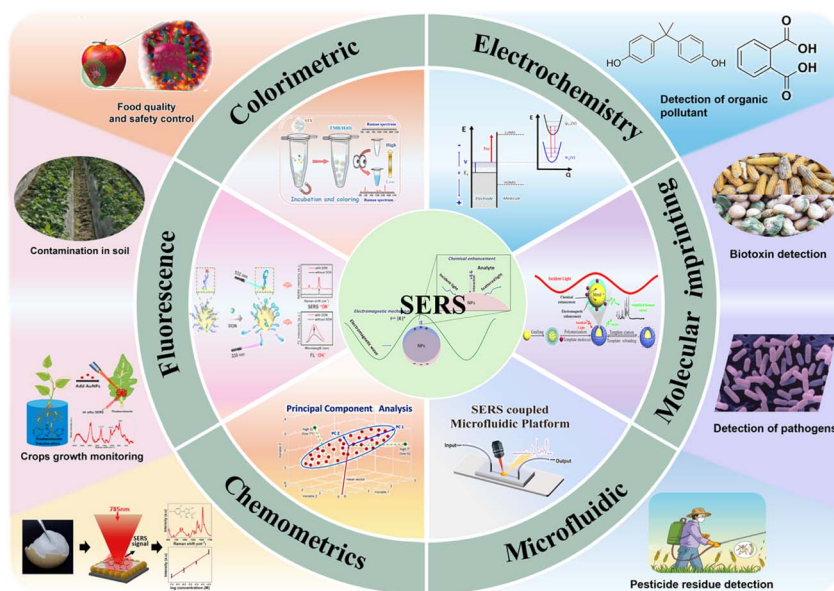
Colorimetric

Electrochemistry

Food quality and safety control

Detection of organic pollutant

Contamination in soil

Biotoxin detection

Fluorescence

Molecular imprinting

SERS

Chemical enhancement

Analyte

Electromagnetic enhancement

NPs

Incubation and coloring

Raman spectrum

Incident Light

Crops growth monitoring

Detection of pathogens

Principal Component Analysis

SERS coupled Microfluidic Platform

Input

Output

Chemometrics

Microfluidic

785nm

SERS signal

Pesticide residue detection